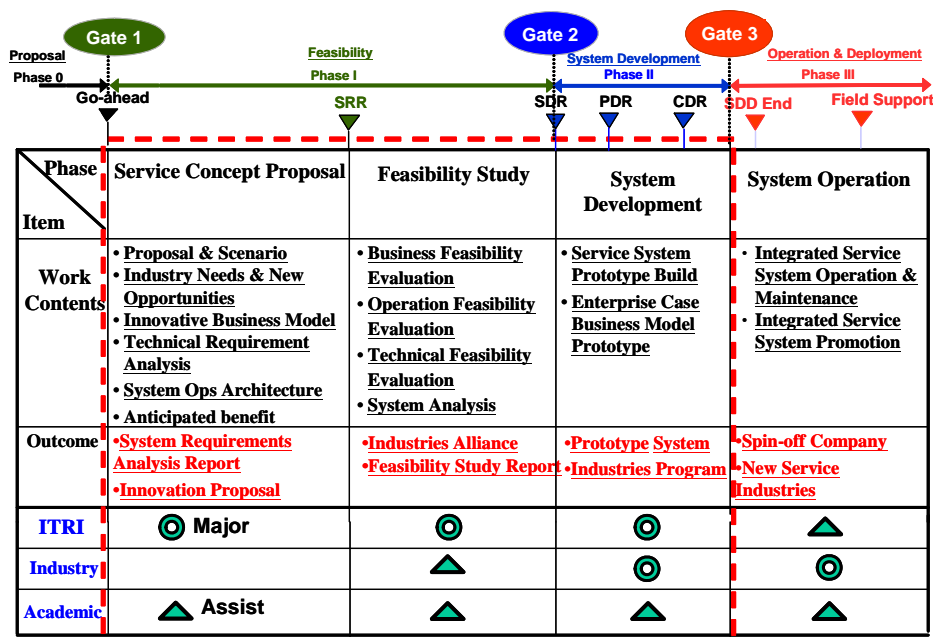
Gate 1

Gate 2

Gate 3

Proposal

Phase 0

Feasibility

Phase I

System Development

Phase II

Operation & Deployment

Phase III

Go-ahead

SRR

SDR

PDR

CDR

SDD End

Field Support

| Phase / Item | Service Concept Proposal | Feasibility Study | System Development | System Operation |
|---|---|---|---|---|
| Work Contents | • Proposal & Scenario • Industry Needs & New Opportunities • Innovative Business Model • Technical Requirement Analysis • System Ops Architecture • Anticipated benefit | • Business Feasibility Evaluation • Operation Feasibility Evaluation • Technical Feasibility Evaluation • System Analysis | • Service System Prototype Build • Enterprise Case Business Model Prototype | • Integrated Service System Operation & Maintenance • Integrated Service System Promotion |
| Outcome | •System Requirements Analysis Report •Innovation Proposal | •Industries Alliance •Feasibility Study Report | •Prototype System •Industries Program | •Spin-off Company •New Service Industries |
| ITRI | Major | | | |
| Industry | | | | |
| Academic | Assist | | | |